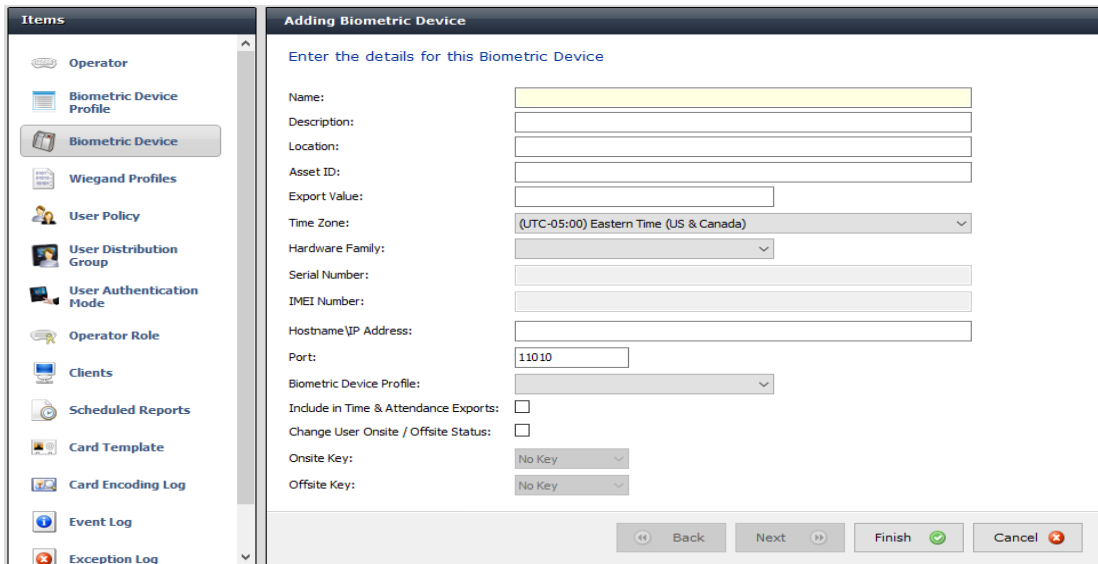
Items

Operator
Biometric Device Profile
Biometric Device
Wiegand Profiles
User Policy
User Distribution Group
User Authentication Mode
Operator Role
Clients
Scheduled Reports
Card Template
Card Encoding Log
Event Log
Exception Log

Adding Biometric Device

Enter the details for this Biometric Device

Name:
Description:
Location:
Asset ID:
Export Value:
Time Zone: (UTC-05:00) Eastern Time (US & Canada)
Hardware Family:
Serial Number:
IMEI Number:
Hostname\IP Address:
Port: 11010
Biometric Device Profile:
Include in Time & Attendance Exports:
Change User Onsite / Offsite Status:
Onsite Key: No Key
Offsite Key: No Key

Back
Next
Finish
Cancel